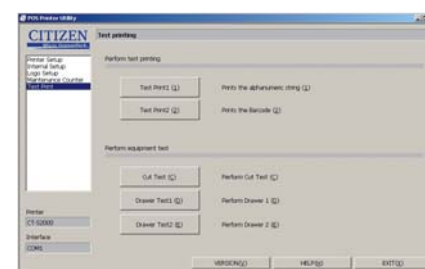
POS Printer Utility

CITIZEN
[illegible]

Printer Setup
Internal Setup
Logo Setup
Maintenance Counter
Test Print

Test printing

Perform test printing

Test Print1 (1)
Prints the alphanumeric string (1)

Test Print2 (2)
Prints the Barcode (2)

Perform equipment test

Cut Test (C)
Perform Cut Test (C)

Drawer Test1 (D)
Perform Drawer 1 (D)

Drawer Test2 (E)
Perform Drawer 2 (E)

Printer
CT-S2000

Interface
COM1

VERSION(V)
HELP(H)
EXIT(X)